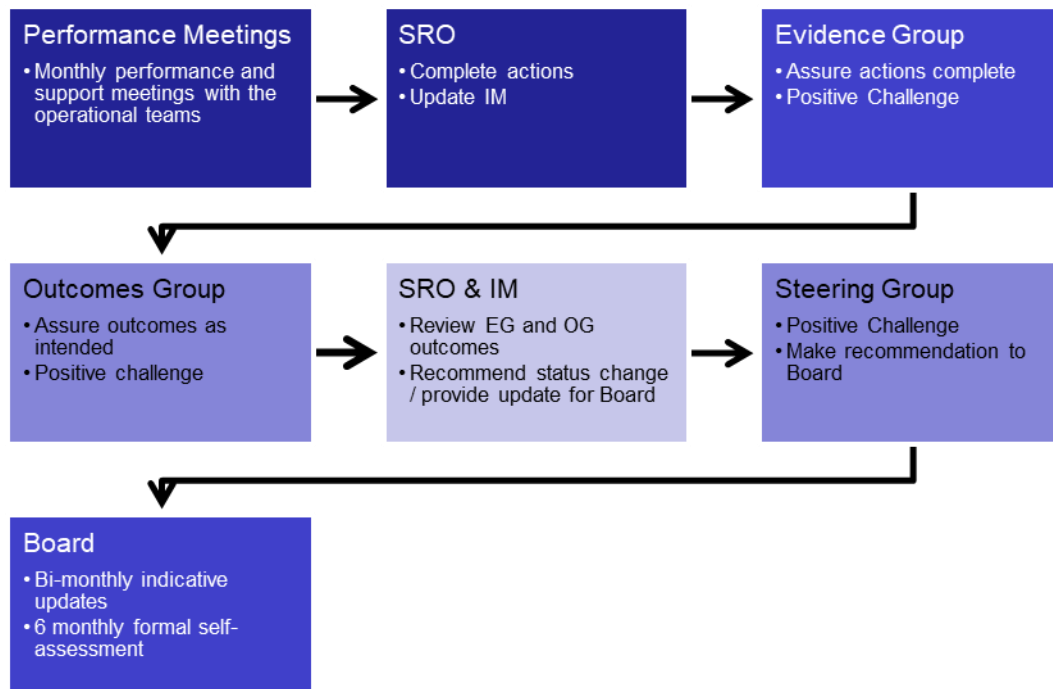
Performance Meetings

• Monthly performance and support meetings with the operational teams

SRO

• Complete actions
• Update IM

Evidence Group

• Assure actions complete
• Positive Challenge

Outcomes Group

• Assure outcomes as intended
• Positive challenge

SRO & IM

• Review EG and OG outcomes
• Recommend status change / provide update for Board

Steering Group

• Positive Challenge
• Make recommendation to Board

Board

• Bi-monthly indicative updates
• 6 monthly formal self-assessment